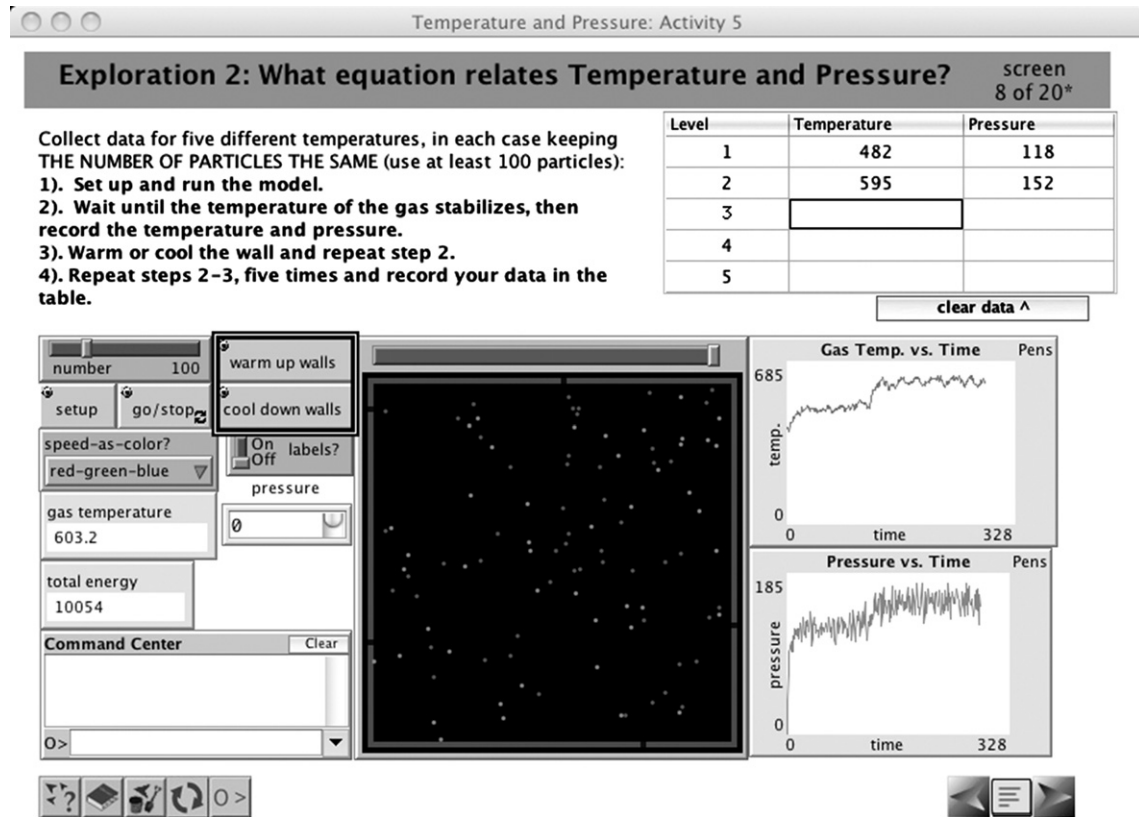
Temperature and Pressure: Activity 5

Exploration 2: What equation relates Temperature and Pressure?

screen 8 of 20*

Collect data for five different temperatures, in each case keeping THE NUMBER OF PARTICLES THE SAME (use at least 100 particles):
1). Set up and run the model.
2). Wait until the temperature of the gas stabilizes, then record the temperature and pressure.
3). Warm or cool the wall and repeat step 2.
4). Repeat steps 2-3, five times and record your data in the table.

| Level | Temperature | Pressure |
|---|---|---|
| 1 | 482 | 118 |
| 2 | 595 | 152 |
| 3 | | |
| 4 | | |
| 5 | | |

clear data ^

number 100

warm up walls

setup

go/stop

cool down walls

speed-as-color?

red-green-blue

On Off labels?

pressure

gas temperature

603.2

0

total energy

10054

Command Center

Clear

O>

Gas Temp. vs. Time

Pens

685

temp.

0

0

time

328

Pressure vs. Time

Pens

185

pressure

0

0

time

328

O>